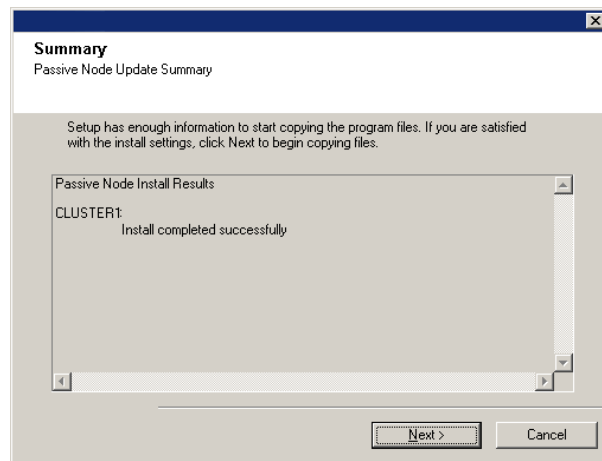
Summary
Passive Node Update Summary

Setup has enough information to start copying the program files. If you are satisfied with the install settings, click Next to begin copying files.

Passive Node Install Results

CLUSTER1:
Install completed successfully

Next >
Cancel